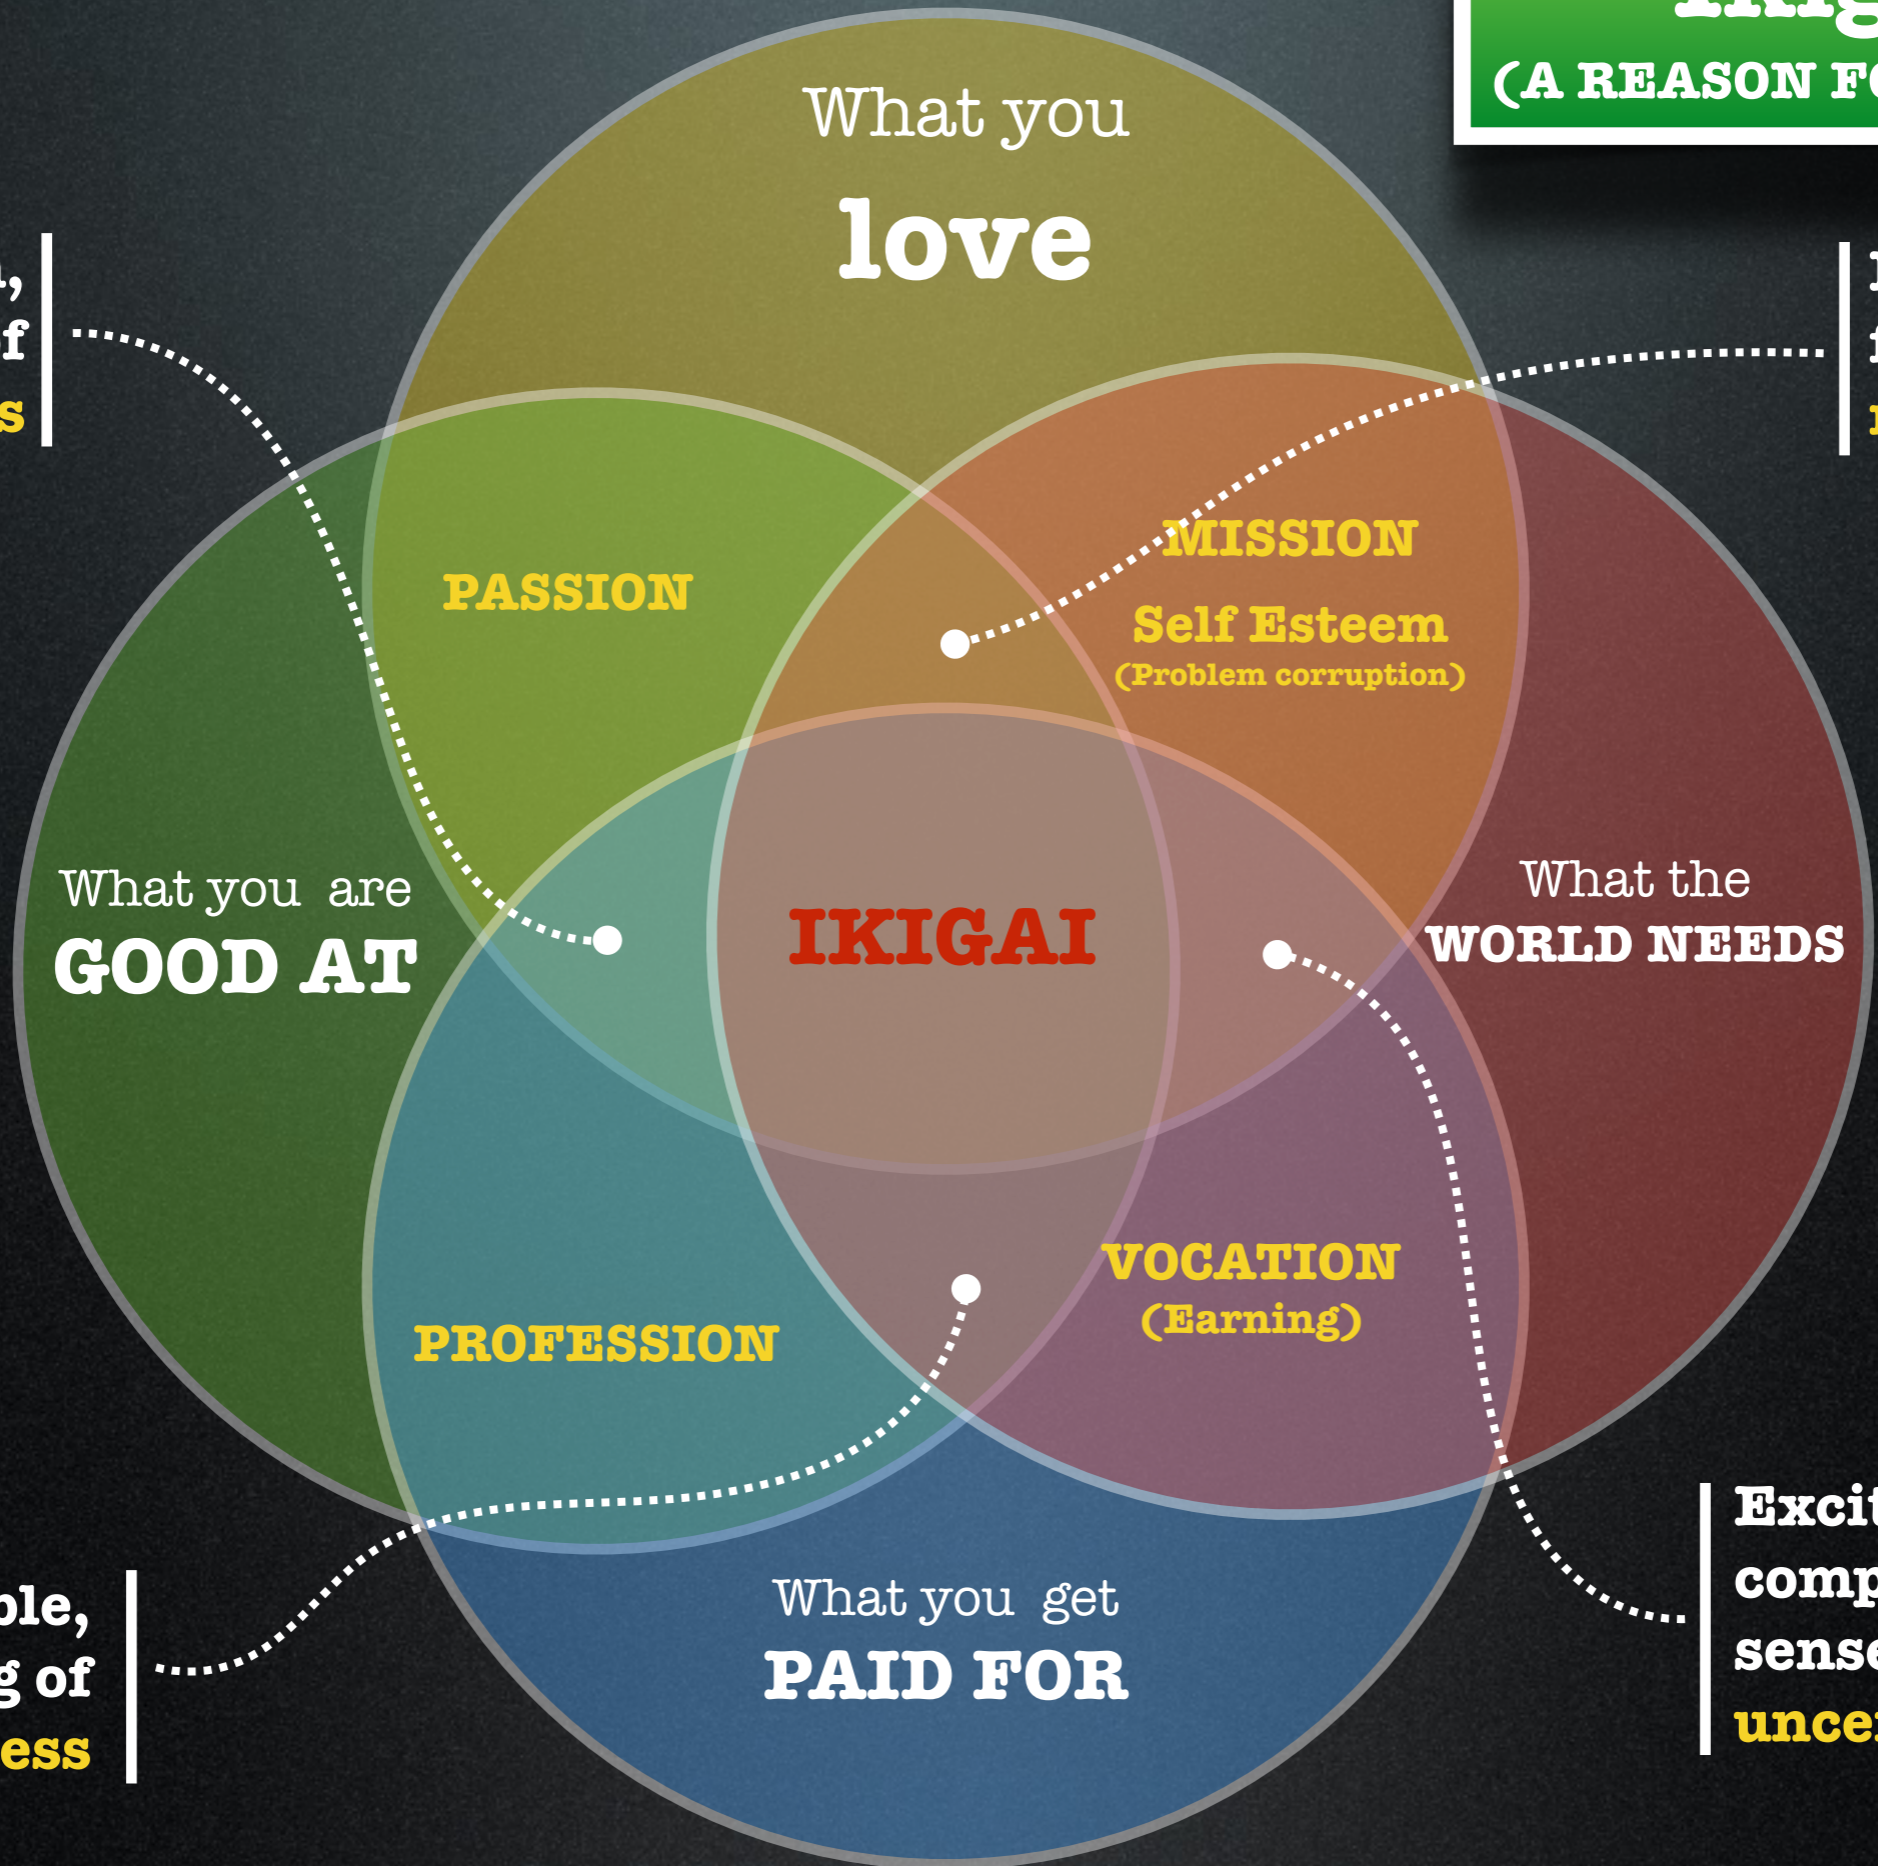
(A REASON F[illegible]

What you
love

PASSION

MISSION
Self Esteem
(Problem corruption)

What you are
GOOD AT

IKIGAI

What the
WORLD NEEDS

PROFESSION

VOCATION
(Earning)

What you get
PAID FOR

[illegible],
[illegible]f
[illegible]s

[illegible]
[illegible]
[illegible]

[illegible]ble,
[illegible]g of
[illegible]ess

Excit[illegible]
comp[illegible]
sense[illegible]
unce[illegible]